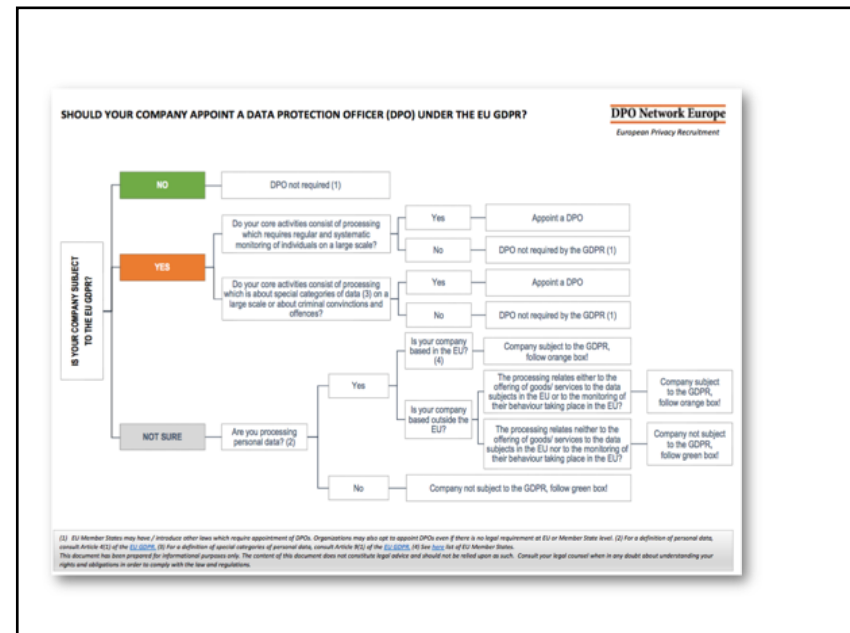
SHOULD YOUR COMPANY APPOINT A DATA PROTECTION OFFICER (DPO) UNDER THE EU GDPR?

DPO Network Europe
European Privacy Recruitment

IS YOUR COMPANY SUBJECT TO THE EU GDPR?

NO

DPO not required (1)

YES

Do your core activities consist of processing which requires regular and systematic monitoring of individuals on a large scale?

Yes

Appoint a DPO

No

DPO not required by the GDPR (1)

Do your core activities consist of processing which is about special categories of data (3) on a large scale or about criminal convictions and offences?

Yes

Appoint a DPO

No

DPO not required by the GDPR (1)

NOT SURE

Are you processing personal data? (2)

Yes

Is your company based in the EU? (4)

Company subject to the GDPR, follow orange box!

Is your company based outside the EU?

The processing relates either to the offering of goods/ services to the data subjects in the EU or to the monitoring of their behaviour taking place in the EU?

Company subject to the GDPR, follow orange box!

The processing relates neither to the offering of goods/ services to the data subjects in the EU nor to the monitoring of their behaviour taking place in the EU?

Company not subject to the GDPR, follow green box!

No

Company not subject to the GDPR, follow green box!

(1) EU Member States may have / introduce other laws which require appointment of DPOs. Organizations may also opt to appoint DPOs even if there is no legal requirement at EU or Member State level. (2) For a definition of personal data, consult Article 4(1) of the EU GDPR. (3) For a definition of special categories of personal data, consult Article 9(1) of the EU GDPR. (4) See here list of EU Member States.
This document has been prepared for informational purposes only. The content of this document does not constitute legal advice and should not be relied upon as such. Consult your legal counsel when in any doubt about understanding your rights and obligations in order to comply with the law and regulations.